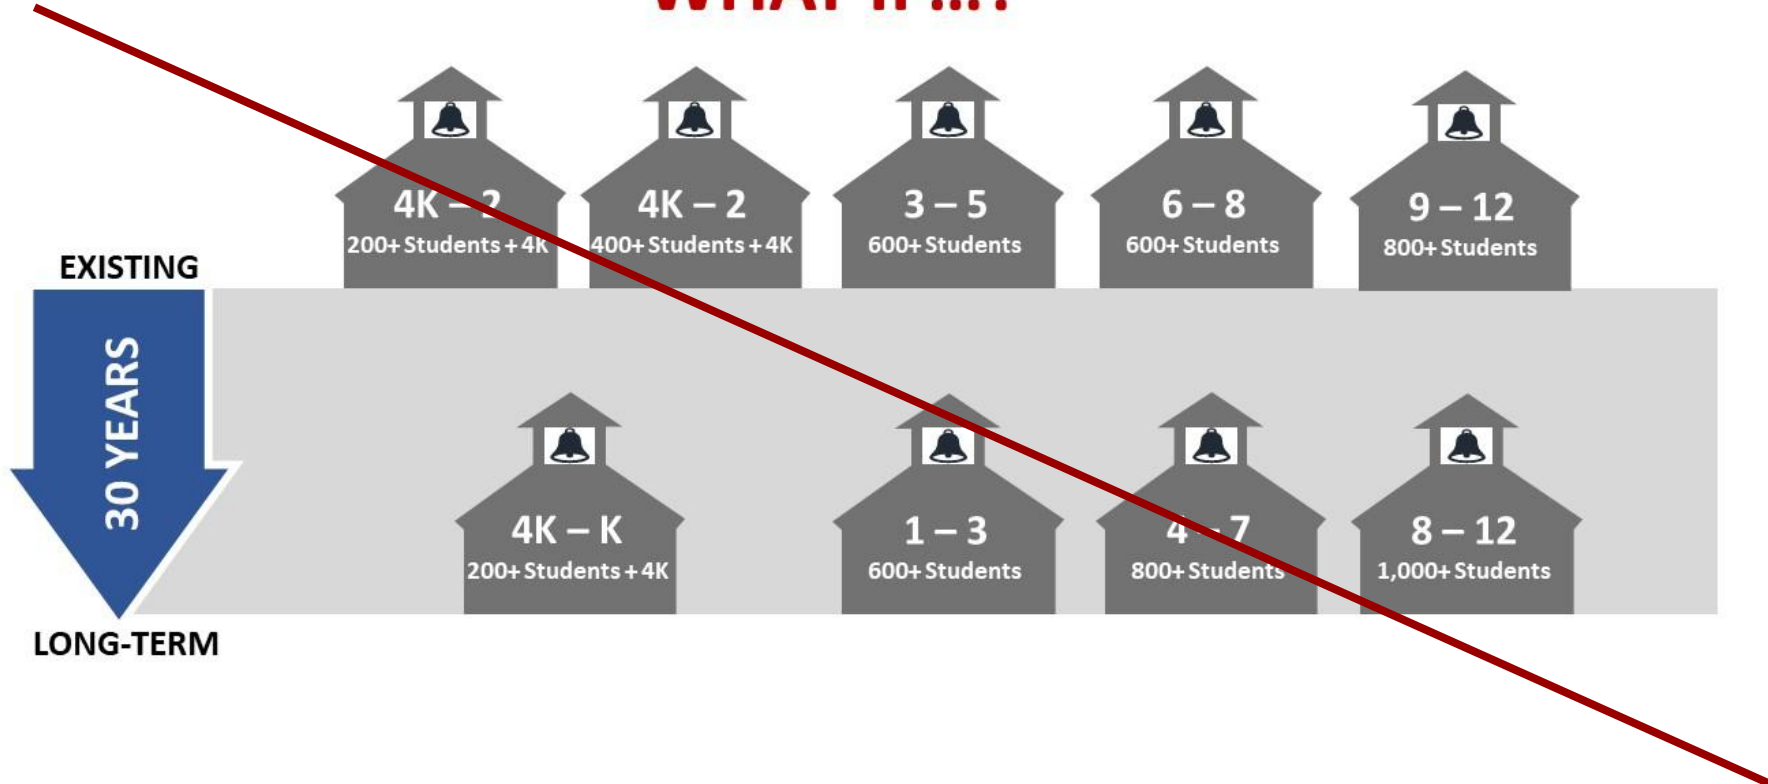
WHAT IF...?

4K – 2
200+ Students + 4K

4K – 2
400+ Students + 4K

3 – 5
600+ Students

6 – 8
600+ Students

9 – 12
800+ Students

EXISTING

30 YEARS

LONG-TERM

4K – K
200+ Students + 4K

1 – 3
600+ Students

4 – 7
800+ Students

8 – 12
1,000+ Students